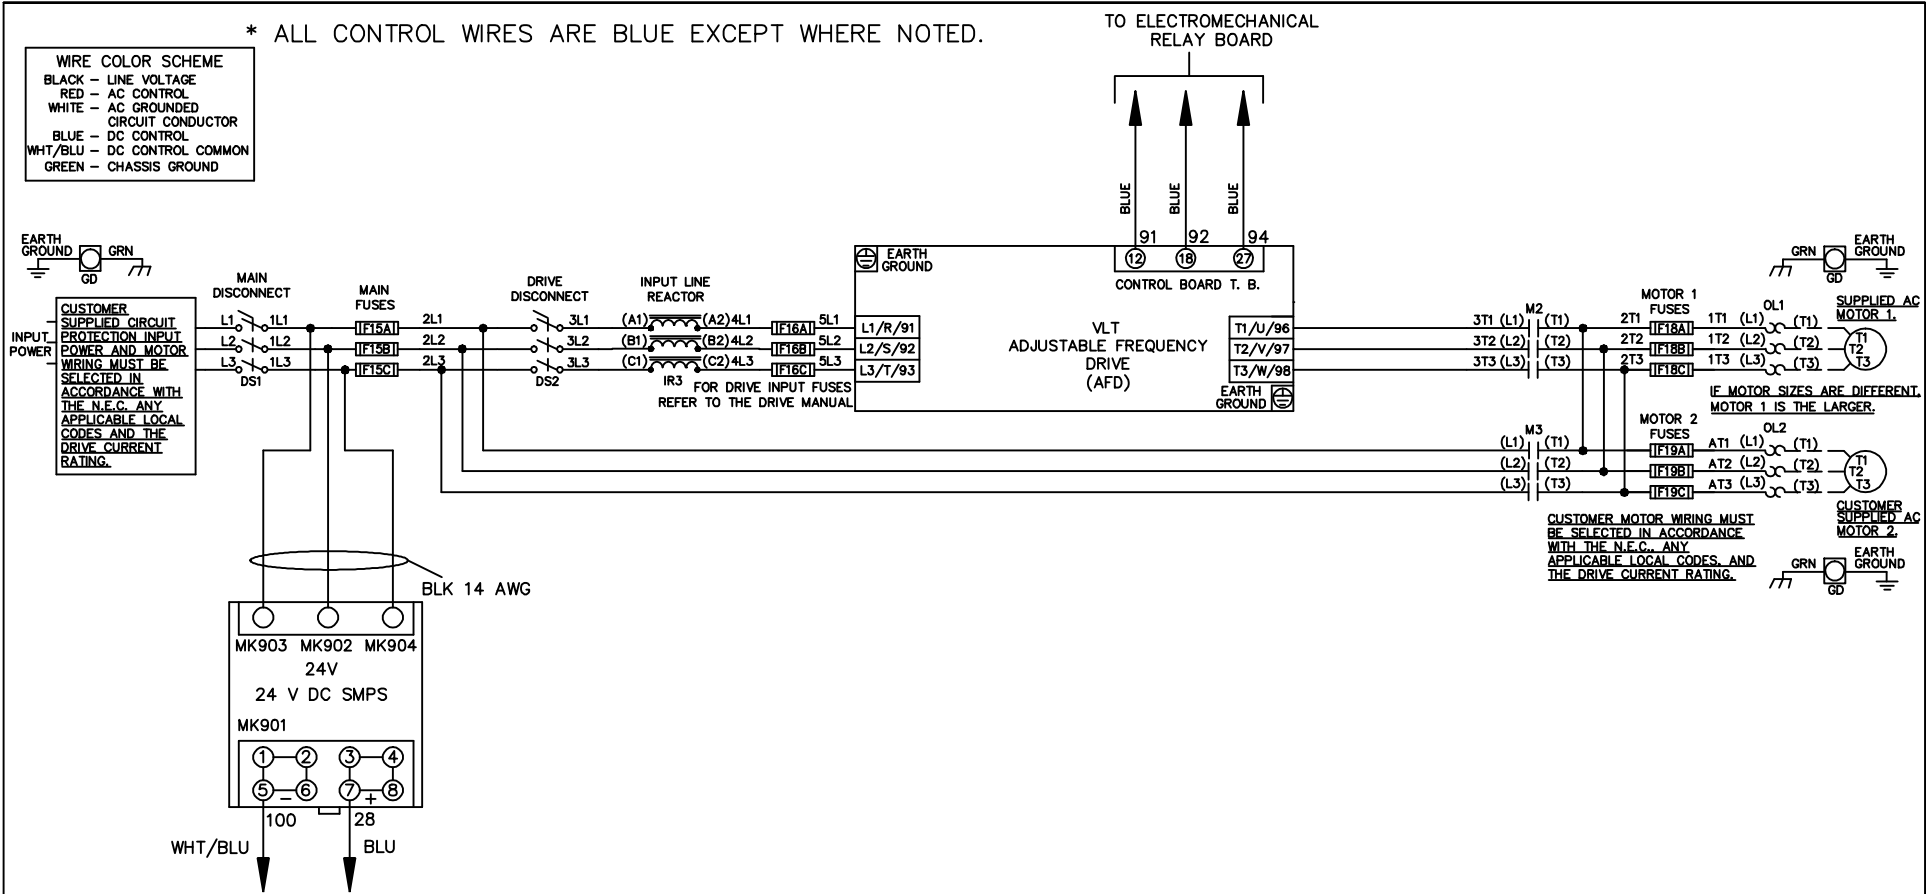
* ALL CONTROL WIRES ARE BLUE EXCEPT WHERE NOTED.

WIRE COLOR SCHEME
BLACK – LINE VOLTAGE
RED – AC CONTROL
WHITE – AC GROUNDED CIRCUIT CONDUCTOR
BLUE – DC CONTROL
WHT/BLU – DC CONTROL COMMON
GREEN – CHASSIS GROUND

TO ELECTROMECHANICAL RELAY BOARD

BLUE
BLUE
BLUE

91 92 94
12 18 27
CONTROL BOARD T. B.

EARTH GROUND
GD
GRN

EARTH GROUND

CUSTOMER SUPPLIED CIRCUIT PROTECTION INPUT POWER AND MOTOR WIRING MUST BE SELECTED IN ACCORDANCE WITH THE N.E.C. ANY APPLICABLE LOCAL CODES AND THE DRIVE CURRENT RATING.

INPUT POWER

MAIN DISCONNECT
L1 1L1
L2 1L2
L3 1L3
DS1

MAIN FUSES
F15A
F15B
F15C
2L1
2L2
2L3

DRIVE DISCONNECT
3L1
3L2
3L3
DS2

INPUT LINE REACTOR
(A1) (A2)4L1
(B1) (B2)4L2
(C1) (C2)4L3
IR3
FOR DRIVE INPUT FUSES REFER TO THE DRIVE MANUAL

F16A 5L1
F16B 5L2
F16C 5L3

L1/R/91
L2/S/92
L3/T/93

VLT
ADJUSTABLE FREQUENCY DRIVE
(AFD)

T1/U/96
T2/V/97
T3/W/98
EARTH GROUND

M2
3T1 (L1) (T1)
3T2 (L2) (T2)
3T3 (L3) (T3)

MOTOR 1 FUSES
2T1 F18A 1T1 (L1) (T1)
2T2 F18B 1T2 (L2) (T2)
2T3 F18C 1T3 (L3) (T3)
OL1

GRN
EARTH GROUND
GD

SUPPLIED AC MOTOR 1.
T1 T2 T3

IF MOTOR SIZES ARE DIFFERENT, MOTOR 1 IS THE LARGER.

M3
(L1) (T1)
(L2) (T2)
(L3) (T3)

MOTOR 2 FUSES
F19A AT1 (L1) (T1)
F19B AT2 (L2) (T2)
F19C AT3 (L3) (T3)
OL2

T1 T2 T3
CUSTOMER SUPPLIED AC MOTOR 2.

CUSTOMER MOTOR WIRING MUST BE SELECTED IN ACCORDANCE WITH THE N.E.C., ANY APPLICABLE LOCAL CODES, AND THE DRIVE CURRENT RATING.

GRN
EARTH GROUND
GD

BLK 14 AWG

MK903 MK902 MK904
24V
24 V DC SMPS
MK901
1 2 3 4
5 – 6 7 + 8
100
28
WHT/BLU
BLU